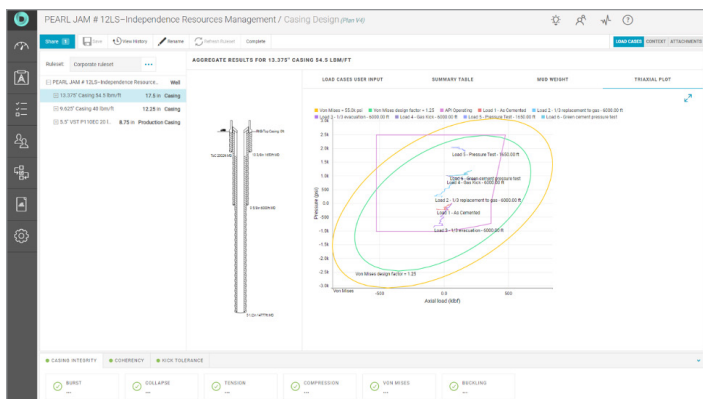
PEARL JAM # 12LS–Independence Resources Management / Casing Design (Plan V4)

Share 1 Save View History Rename Refresh Summit Complete

LOAD CASES CONTEXT ATTACHMENTS

Ruleset Corporate ruleset ...

PEARL JAM # 12LS–Independence Resource... Well
13.375" Casing 54.5 lbm/ft 17.5 in Casing
9.625" Casing 40 lbm/ft 12.25 in Casing
5.5" VST P110EC 20 l... 8.75 in Production Casing

AGGREGATE RESULTS FOR 13.375" CASING 54.5 LBM/FT

LOAD CASES USER INPUT
SUMMARY TABLE
MUD WEIGHT
TRIAXIAL PLOT

Von Mises = 55.0k psi
Von Mises design factor = 1.25
API Operating
Load 1 - As Cemented
Load 2 - 1/3 replacement to gas - 6000.00 ft
Load 3 - 1/3 evacuation - 6000.00 ft
Load 4 - Gas Kick - 6000.00 ft
Load 5 - Pressure Test - 5000.00 ft
Load 6 - Green cement pressure test

Load 5 - Pressure Test - 5000.00 ft
Load 6 - Green cement pressure test
Load 4 - Gas Kick - 6000.00 ft
Load 2 - 1/3 replacement to gas - 6000.00 ft
Load 1 - As Cemented
Load 3 - 1/3 evacuation - 6000.00 ft
Von Mises design factor = 1.25
Von Mises

Pressure (psi)
3.0k
2.5k
2.0k
1.5k
1.0k
500
0.0
-500
-1.0k
-1.5k
-2.0k
-2.5k
-3.0k

-500
0.0
500
Axial load (kbf)

CASING INTEGRITY
COHERENCY
KICK TOLERANCE

BURST
...
COLLAPSE
...
TENSION
...
COMPRESSION
...
VON MISES
...
BUCKLING
...